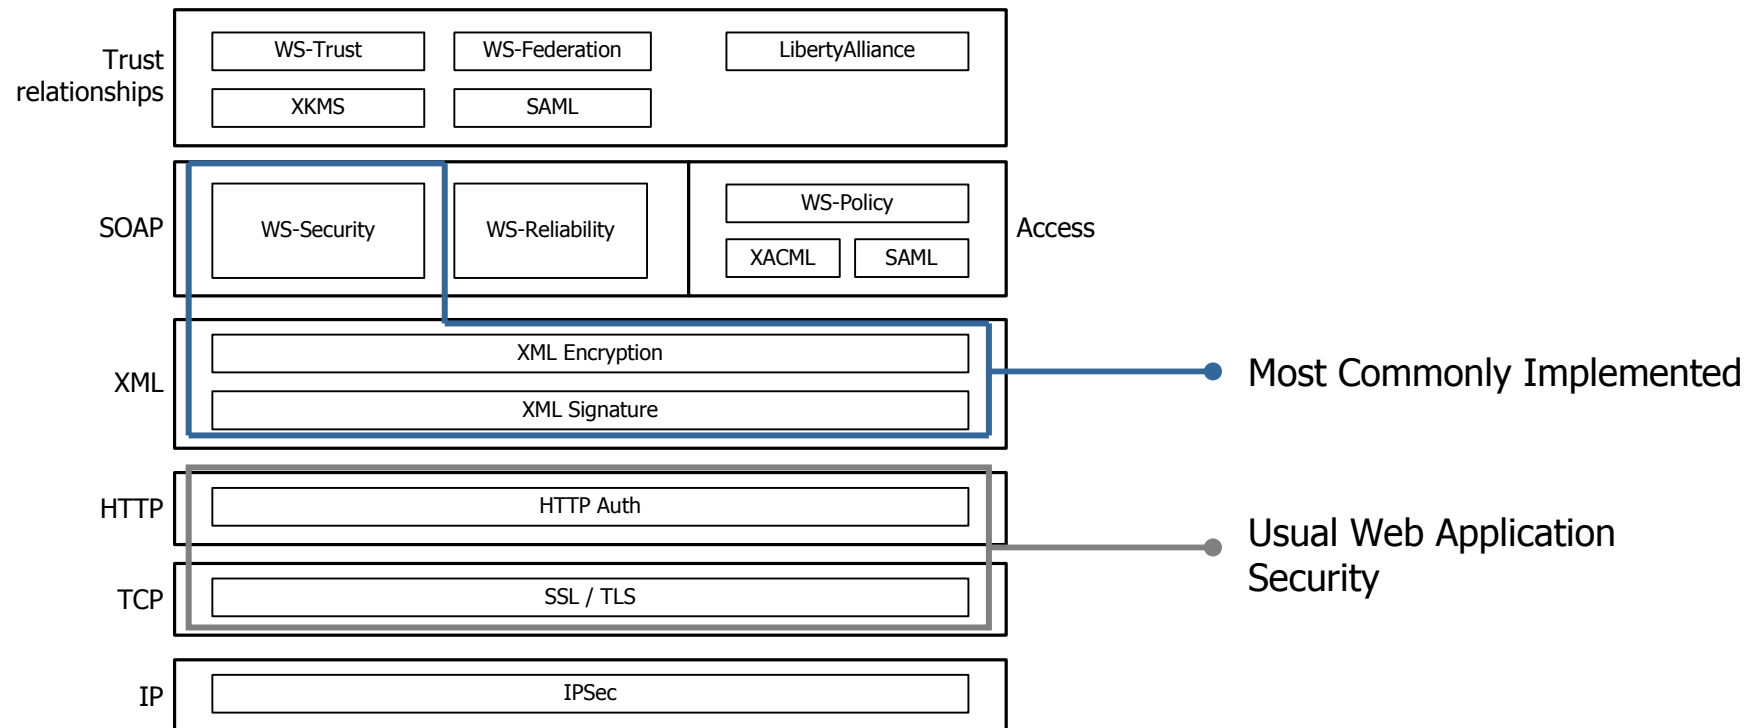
Trust relationships
WS-Trust
WS-Federation
LibertyAlliance
XKMS
SAML

SOAP
WS-Security
WS-Reliability
WS-Policy
XACML
SAML
Access

XML
XML Encryption
XML Signature
Most Commonly Implemented

HTTP
HTTP Auth
TCP
SSL / TLS
Usual Web Application Security

IP
IPSec